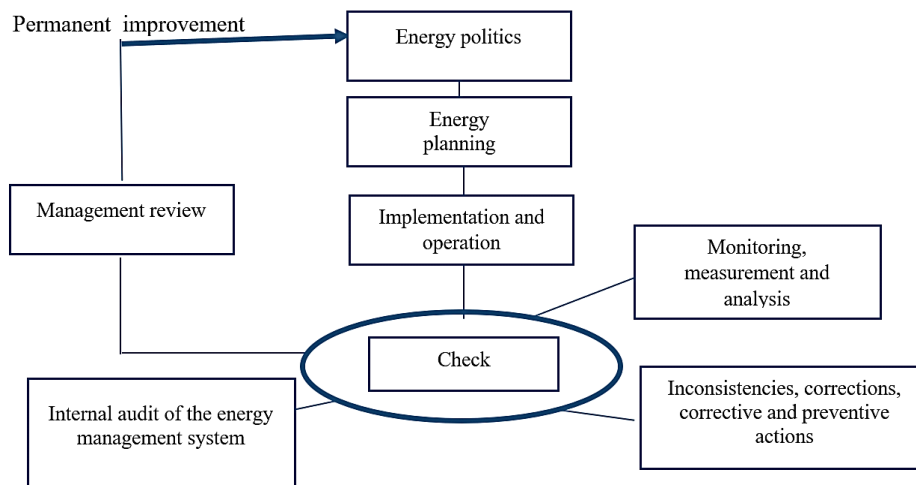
Permanent improvement

Energy politics

Energy planning

Management review

Implementation and operation

Monitoring, measurement and analysis

Check

Internal audit of the energy management system

Inconsistencies, corrections, corrective and preventive actions